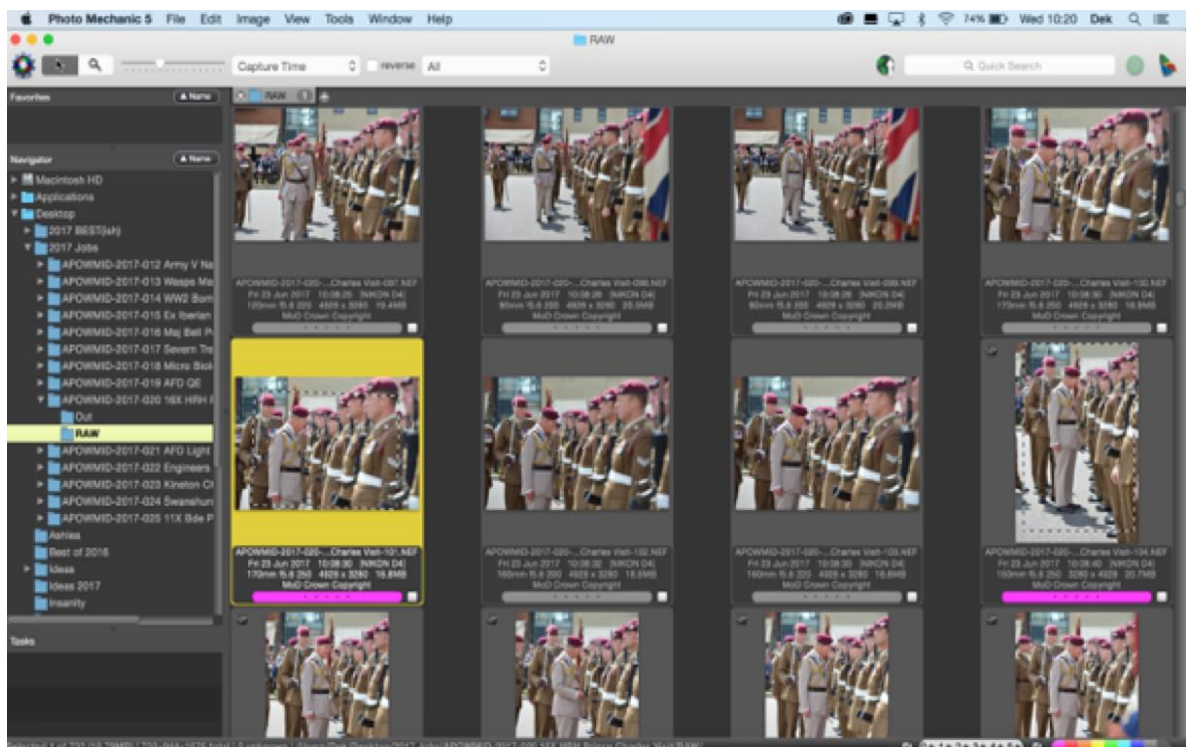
Photo Mechanic 5 File Edit Image View Tools Window Help
74% Wed 10:20 Dek

RAW

Capture Time reverse All

Q Quick Search

Favorites
Name

Navigator
Name
Macintosh HD
Applications
Desktop
2017 BEST(sH)
2017 Jobs
APOWMID-2017-012 Army V Na
APOWMID-2017-013 Wasps Ma
APOWMID-2017-014 WW2 Bom
APOWMID-2017-015 Ex Iberian
APOWMID-2017-016 Maj Bell P
APOWMID-2017-017 Severn Tr
APOWMID-2017-018 Micro Biol
APOWMID-2017-019 AFD QE
APOWMID-2017-020 16X HRH
Out
RAW
APOWMID-2017-021 AFD Light
APOWMID-2017-022 Engineers
APOWMID-2017-023 Kineton Cl
APOWMID-2017-024 Swanshur
APOWMID-2017-025 11X Bde P
Ashiea
Best of 2016
Ideas
Ideas 2017
Insanity

Tasks

RAW

APOWMID-2017-020-...Charles Visit-097.NEF
Fri 23 Jun 2017 10:08:25 [NIKON D4]
120mm f5.6 200 4928 x 3280 19.4MB
MoD Crown Copyright

APOWMID-2017-020-...Charles Visit-098.NEF
Fri 23 Jun 2017 10:08:26 [NIKON D4]
95mm f5.6 200 4928 x 3280 25.0MB
MoD Crown Copyright

APOWMID-2017-020-...Charles Visit-099.NEF
Fri 23 Jun 2017 10:08:26 [NIKON D4]
95mm f5.6 200 4928 x 3280 25.2MB
MoD Crown Copyright

APOWMID-2017-020-...Charles Visit-100.NEF
Fri 23 Jun 2017 10:08:30 [NIKON D4]
175mm f5.6 200 4928 x 3280 18.8MB
MoD Crown Copyright

APOWMID-2017-020-...Charles Visit-101.NEF
Fri 23 Jun 2017 10:08:30 [NIKON D4]
170mm f5.6 200 4928 x 3280 18.8MB
MoD Crown Copyright

APOWMID-2017-020-...Charles Visit-102.NEF
Fri 23 Jun 2017 10:08:30 [NIKON D4]
160mm f5.6 200 4928 x 3280 18.5MB
MoD Crown Copyright

APOWMID-2017-020-...Charles Visit-103.NEF
Fri 23 Jun 2017 10:08:30 [NIKON D4]
160mm f5.6 200 4928 x 3280 18.6MB
MoD Crown Copyright

APOWMID-2017-020-...Charles Visit-104.NEF
Fri 23 Jun 2017 10:08:40 [NIKON D4]
150mm f5.6 200 3280 x 4928 20.7MB
MoD Crown Copyright

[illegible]